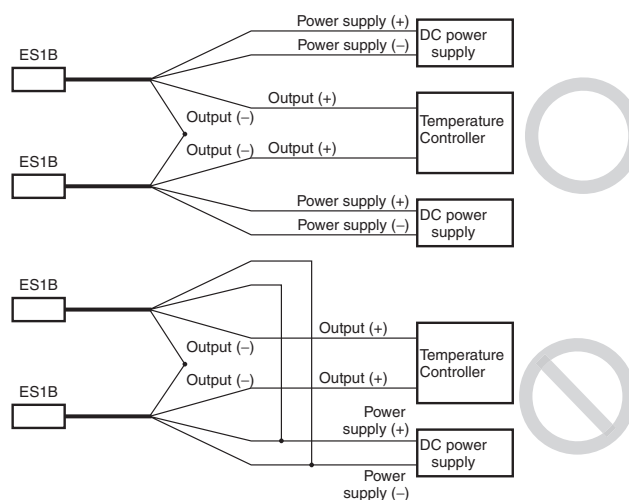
ES1B

Power supply (+)

Power supply (–)

DC power supply

Output (+)

Output (–)

Temperature Controller

ES1B

Output (–)

Output (+)

Power supply (+)

Power supply (–)

DC power supply

ES1B

Output (+)

Output (–)

Temperature Controller

ES1B

Output (–)

Output (+)

Power supply (+)

DC power supply

Power supply (–)